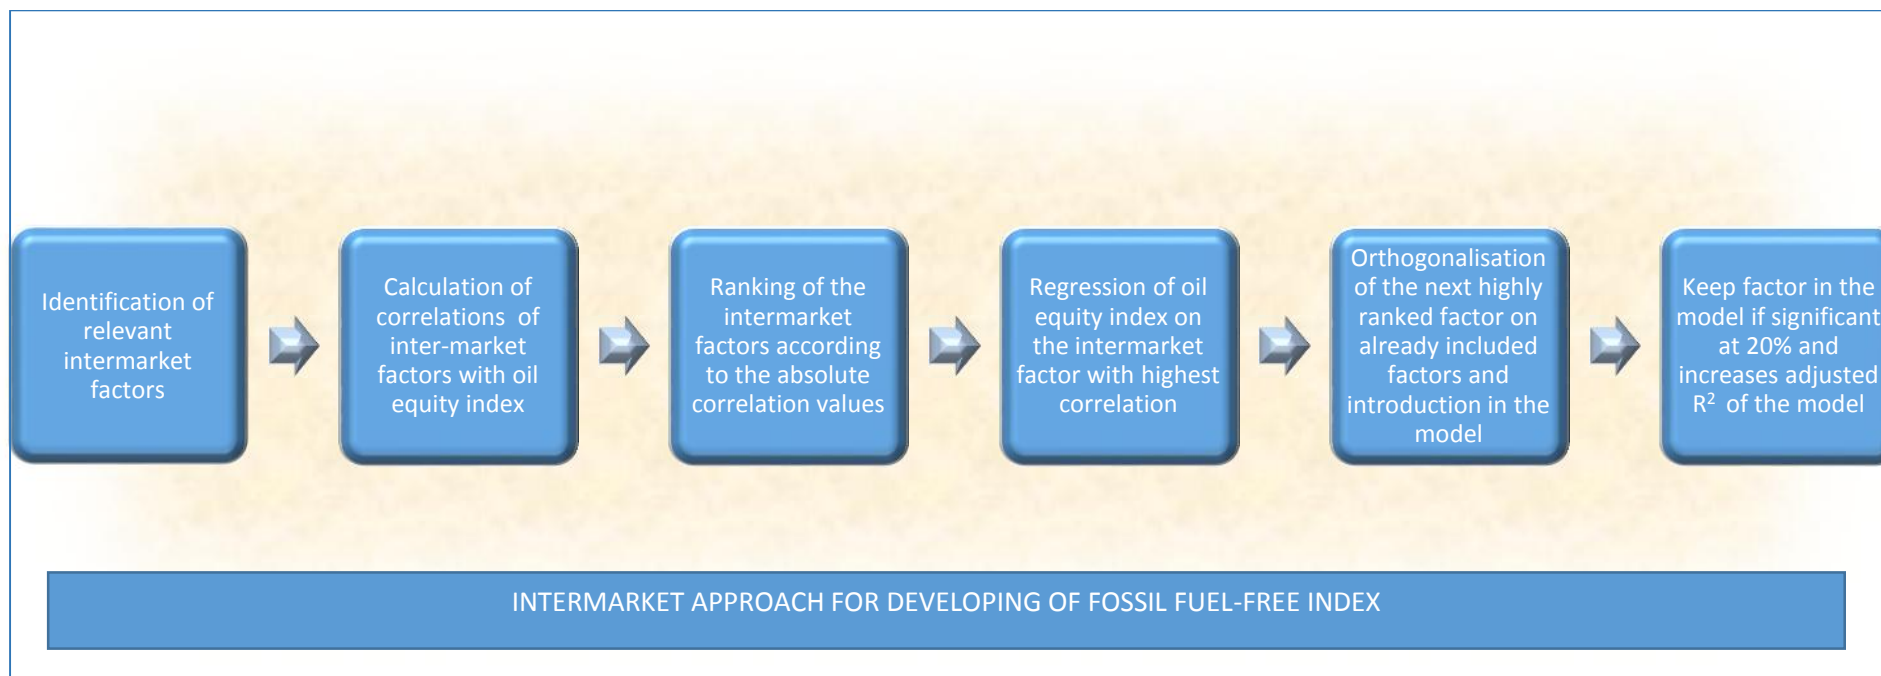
Identification of relevant intermarket factors

Calculation of correlations of inter-market factors with oil equity index

Ranking of the intermarket factors according to the absolute correlation values

Regression of oil equity index on the intermarket factor with highest correlation

Orthogonalisation of the next highly ranked factor on already included factors and introduction in the model

Keep factor in the model if significant at 20% and increases adjusted $R^2$ of the model

INTERMARKET APPROACH FOR DEVELOPING OF FOSSIL FUEL-FREE INDEX